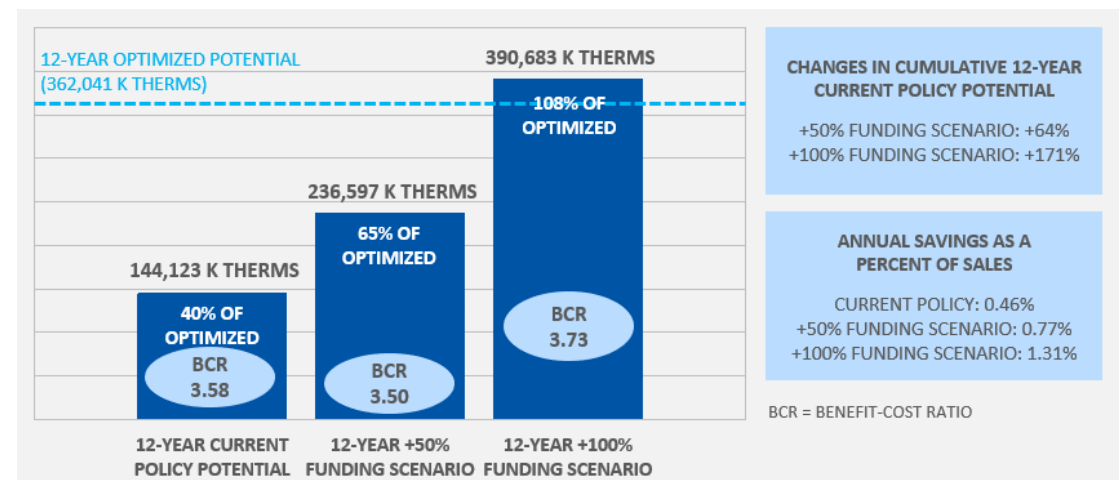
12-YEAR OPTIMIZED POTENTIAL
(362,041 K THERMS)

390,683 K THERMS

108% OF OPTIMIZED

236,597 K THERMS

65% OF OPTIMIZED

144,123 K THERMS

40% OF OPTIMIZED

BCR 3.58

BCR 3.50

BCR 3.73

12-YEAR CURRENT POLICY POTENTIAL

12-YEAR +50% FUNDING SCENARIO

12-YEAR +100% FUNDING SCENARIO

CHANGES IN CUMULATIVE 12-YEAR CURRENT POLICY POTENTIAL

+50% FUNDING SCENARIO: +64%
+100% FUNDING SCENARIO: +171%

ANNUAL SAVINGS AS A PERCENT OF SALES

CURRENT POLICY: 0.46%
+50% FUNDING SCENARIO: 0.77%
+100% FUNDING SCENARIO: 1.31%

BCR = BENEFIT-COST RATIO